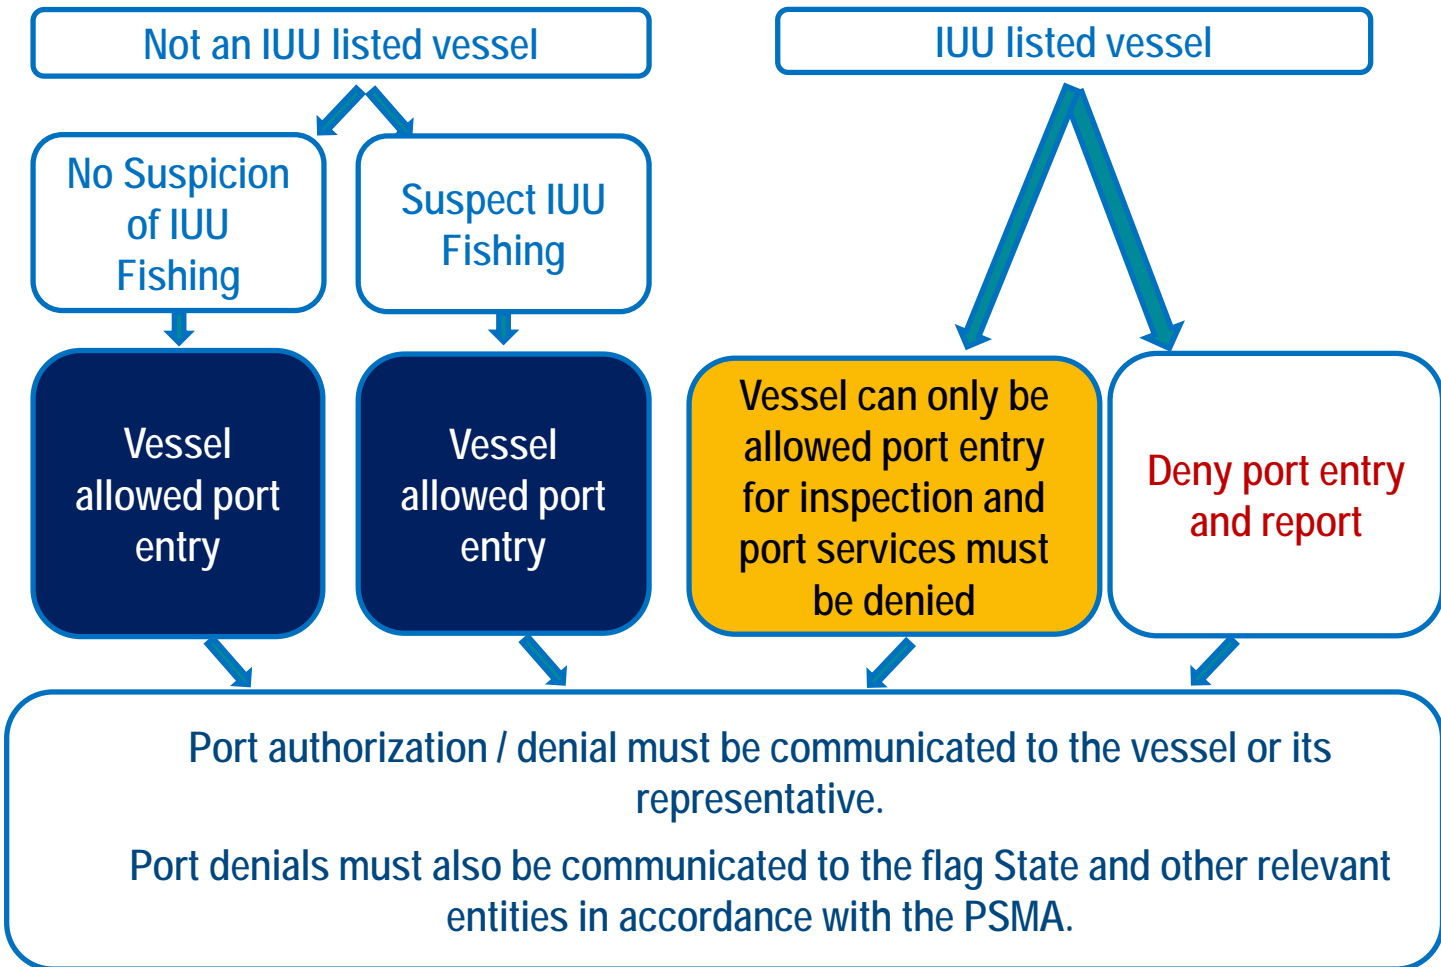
Not an IUU listed vessel

IUU listed vessel

No Suspicion of IUU Fishing

Suspect IUU Fishing

Vessel allowed port entry

Vessel allowed port entry

Vessel can only be allowed port entry for inspection and port services must be denied

Deny port entry and report

Port authorization / denial must be communicated to the vessel or its representative.

Port denials must also be communicated to the flag State and other relevant entities in accordance with the PSMA.